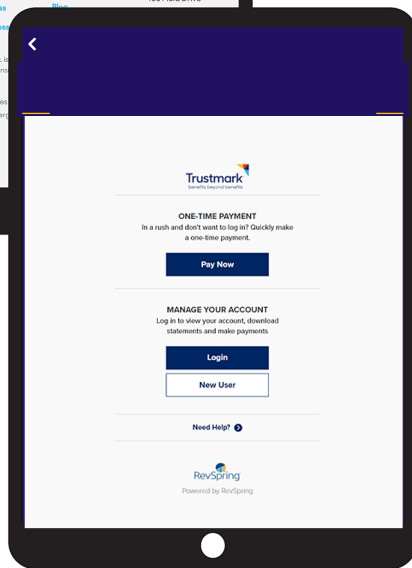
Blog

Trustmark
benefits beyond benefits

ONE-TIME PAYMENT
In a rush and don't want to log in? Quickly make a one-time payment.

Pay Now

MANAGE YOUR ACCOUNT
Log in to view your account, download statements and make payments

Login

New User

Need Help?

RevSpring
Powered by RevSpring